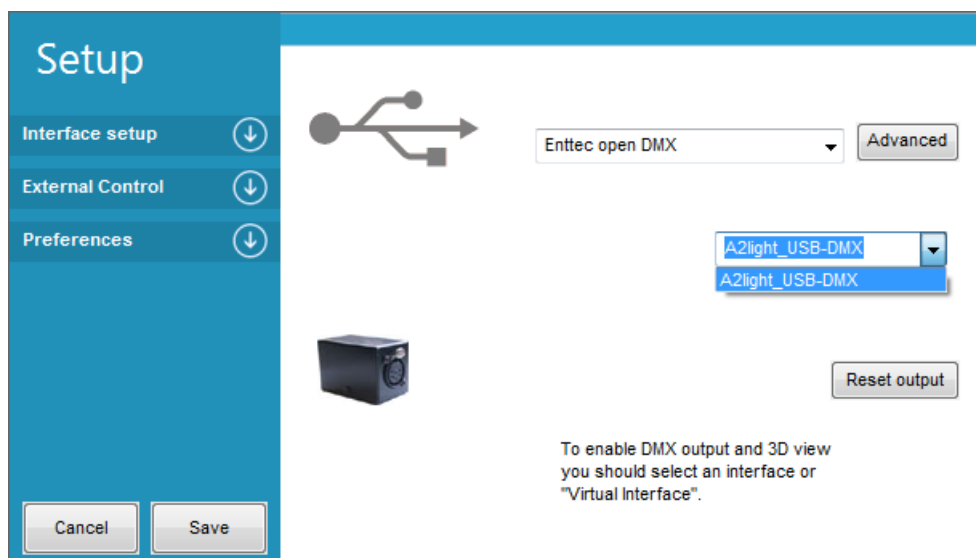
Setup

Interface setup

External Control

Preferences

Enttec open DMX

Advanced

A2light_USB-DMX

A2light_USB-DMX

Reset output

To enable DMX output and 3D view you should select an interface or "Virtual Interface".

Cancel

Save